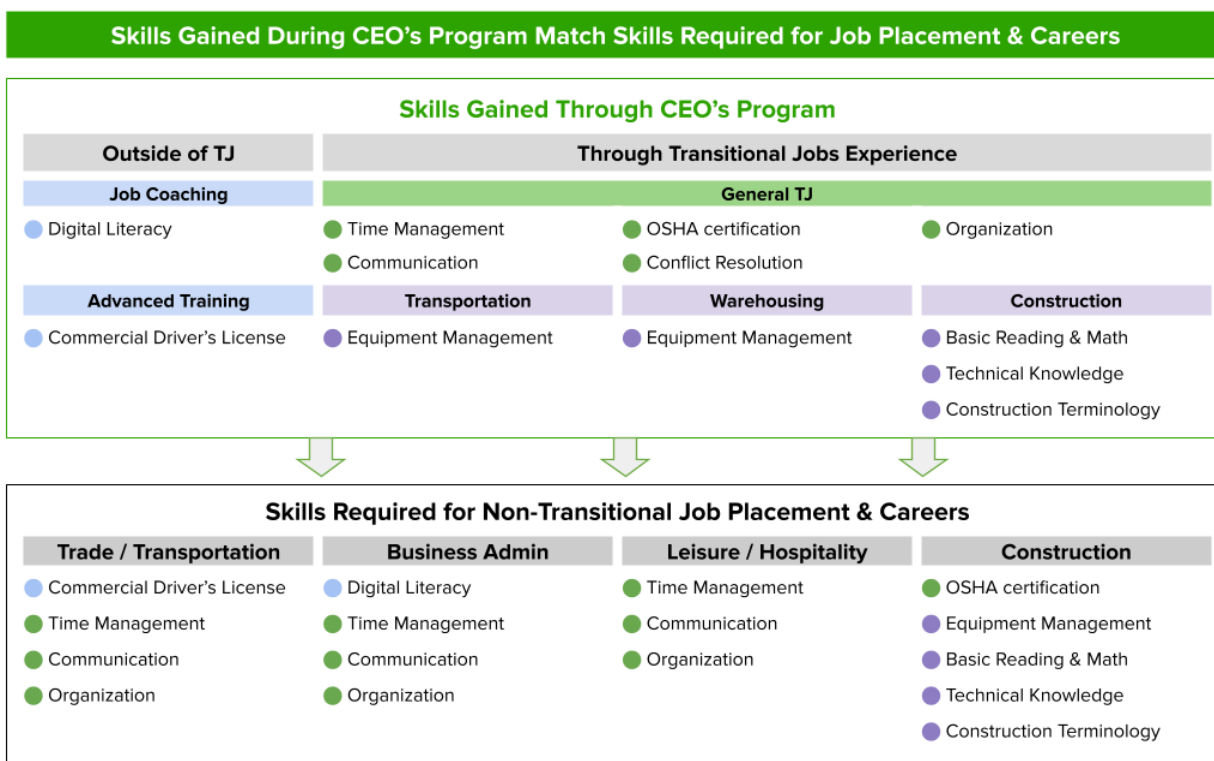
Skills Gained During CEO's Program Match Skills Required for Job Placement & Careers

Skills Gained Through CEO's Program

Outside of TJ

Job Coaching

Digital Literacy

Advanced Training

Commercial Driver's License

Through Transitional Jobs Experience

General TJ

Time Management
Communication
OSHA certification
Conflict Resolution
Organization

Transportation

Equipment Management

Warehousing

Equipment Management

Construction

Basic Reading & Math
Technical Knowledge
Construction Terminology

Skills Required for Non-Transitional Job Placement & Careers

Trade / Transportation

Commercial Driver's License
Time Management
Communication
Organization

Business Admin

Digital Literacy
Time Management
Communication
Organization

Leisure / Hospitality

Time Management
Communication
Organization

Construction

OSHA certification
Equipment Management
Basic Reading & Math
Technical Knowledge
Construction Terminology